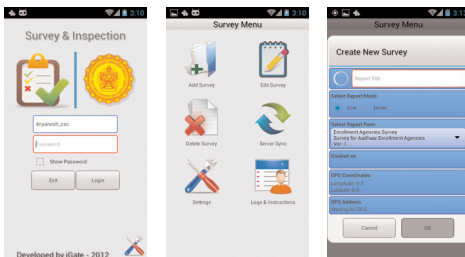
3:10

Survey & Inspection

dnyanesh_csc

Password

Show Password

Exit

Login

Developed by iGate - 2012

3:10

Survey Menu

Add Survey

Edit Survey

Delete Survey

Server Sync

Settings

Logs & Instructions

3:10

Survey Menu

Create New Survey

Report Title

Select Report Mode

Live

Demo

Select Report From

Enrollment Agencies Survey

Survey for Aadhaar Enrollment Agencies

Ver: 1

Created on

GPS Coordinates

Longitude: 0.0

Latitude: 0.0

GPS Address

Waiting for GPS

Cancel

OK